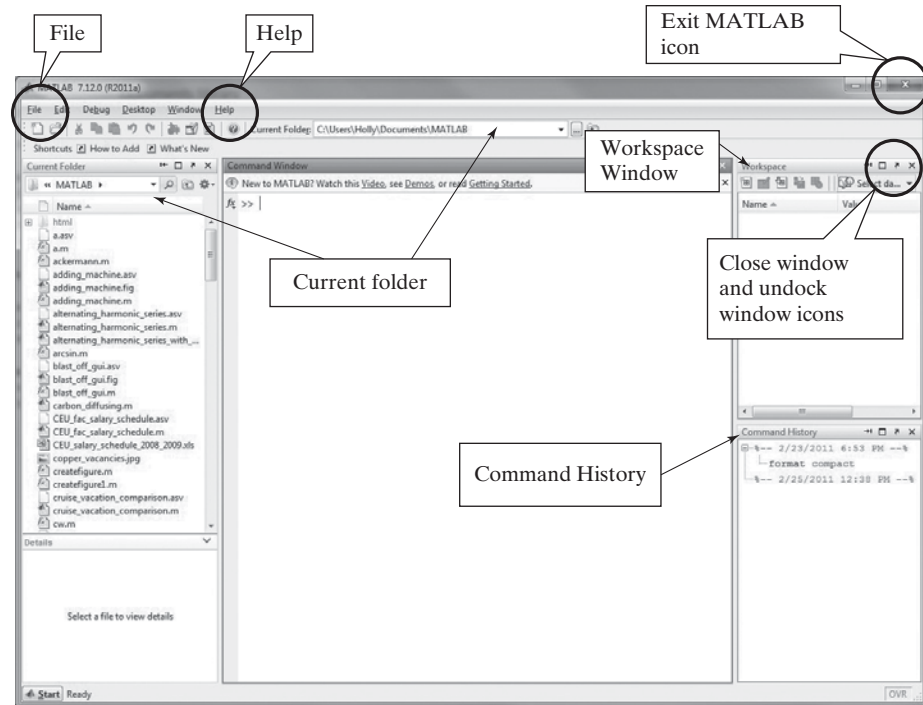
File

Help

Exit MATLAB icon

MATLAB 7.12.0 (R2011a)

File Edit Debug Desktop Window Help

Current Folder: C:\Users\Holly\Documents\MATLAB

Shortcuts How to Add What's New

Current Folder

« MATLAB ▸

Name ▴

html
a.asv
a.m
ackermann.m
adding_machine.asv
adding_machine.fig
adding_machine.m
alternating_harmonic_series.asv
alternating_harmonic_series.m
alternating_harmonic_series_with_...
arcsin.m
blast_off_gui.asv
blast_off_gui.fig
blast_off_gui.m
carbon_diffusing.m
CEU_fac_salary_schedule.asv
CEU_fac_salary_schedule.m
CEU_salary_schedule_2008_2009.xls
copper_vacancies.jpg
createfigure.m
createfigure1.m
cruise_vacation_comparison.asv
cruise_vacation_comparison.m
cw.m

Details

Select a file to view details

Command Window

New to MATLAB? Watch this Video, see Demos, or read Getting Started.

$f_x$ >>

Workspace Window

Workspace

Select da...

Name ▴

Val

Current folder

Close window and undock window icons

Command History

Command History

%-- 2/23/2011 6:53 PM --%
format compact
%-- 2/25/2011 12:38 PM --%

Start Ready

OVR